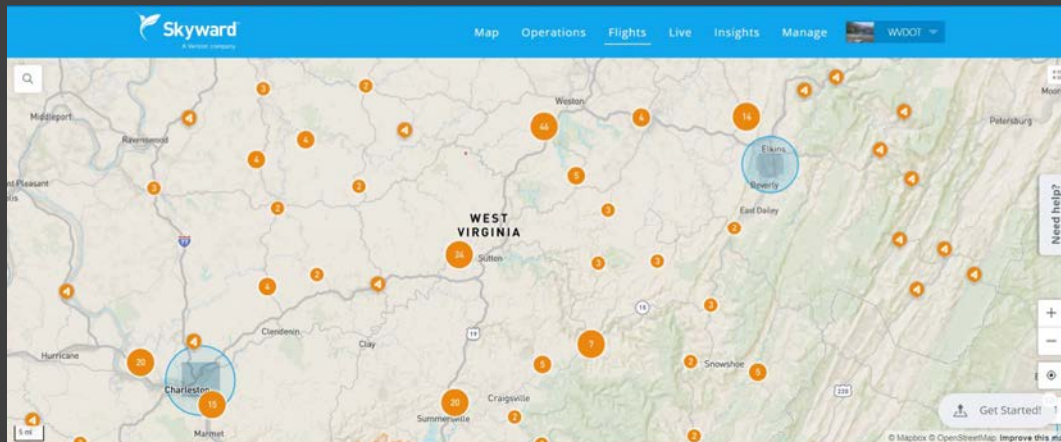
Skyward
A Verizon company

Map Operations Flights Live Insights Manage WVDOT

Middleport
Ravenswood
Point Pleasant
Weston
Elkins
Beverly
East Dailey
Petersburg
WEST VIRGINIA
Sutton
Clendenin
Clay
Hurricane
Charleston
Marmet
Summersville
Craigsville
Snowshoe

3 2 3 4 4 4 2 3 2 2 4 46 5 4 16 3 2 24 3 3 3 2 4 20 7 5 2 5 15 20 2 2

Need help?

Get Started!

5 mi

© Mapbox © OpenStreetMap Improve this